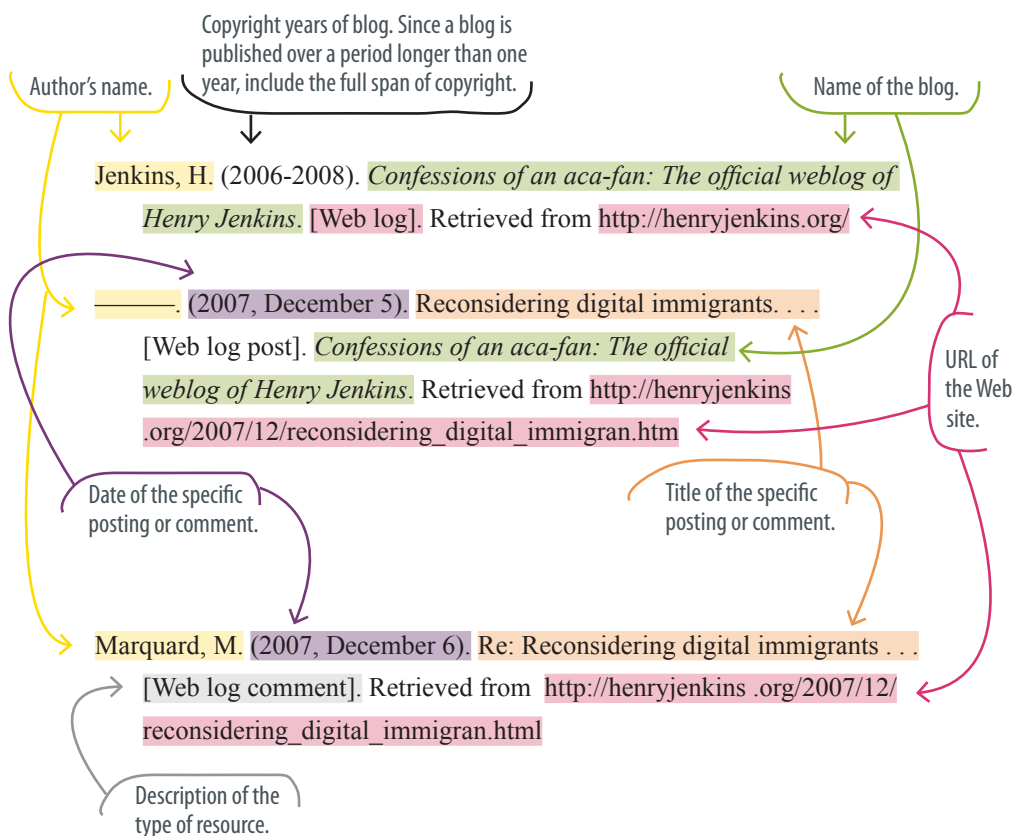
Copyright years of blog. Since a blog is published over a period longer than one year, include the full span of copyright.

Author's name.

Name of the blog.

Jenkins, H. (2006-2008). *Confessions of an aca-fan: The official weblog of Henry Jenkins*. [Web log]. Retrieved from http://henryjenkins.org/

———. (2007, December 5). Reconsidering digital immigrants. . . . [Web log post]. *Confessions of an aca-fan: The official weblog of Henry Jenkins*. Retrieved from http://henryjenkins .org/2007/12/reconsidering_digital_immigran.htm

URL of the Web site.

Date of the specific posting or comment.

Title of the specific posting or comment.

Marquard, M. (2007, December 6). Re: Reconsidering digital immigrants . . . [Web log comment]. Retrieved from http://henryjenkins .org/2007/12/ reconsidering_digital_immigran.html

Description of the type of resource.